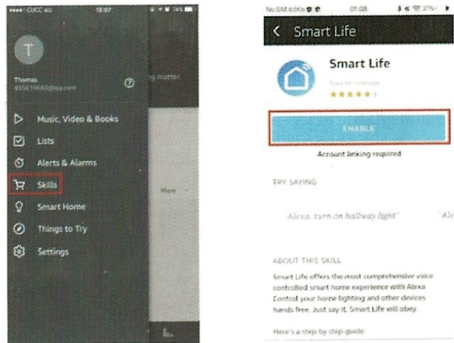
CUCC 4G 18:07

T

Thomas

Music, Video & Books

Lists

Alerts & Alarms

Skills

Smart Home

Things to Try

Settings

More

No SIM 01:08

Smart Life

Smart Life

ENABLE

Account linking required

TRY SAYING

"Alexa, turn on hallway light"

ABOUT THIS SKILL

Smart Life offers the most comprehensive voice controlled smart home experience with Alexa. Control your home lighting and other devices hands free. Just say it, Smart Life will obey.

Here's a step by step guide: